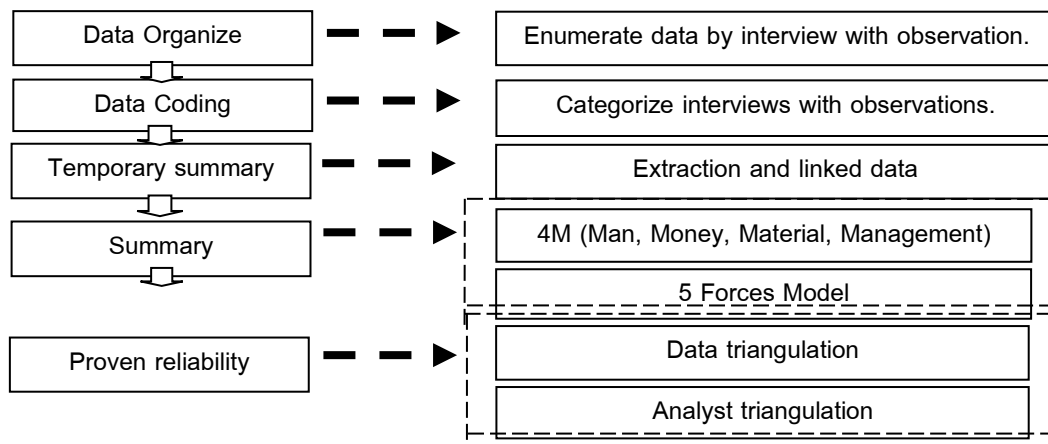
Data Organize

Enumerate data by interview with observation.

Data Coding

Categorize interviews with observations.

Temporary summary

Extraction and linked data

Summary

4M (Man, Money, Material, Management)

5 Forces Model

Proven reliability

Data triangulation

Analyst triangulation